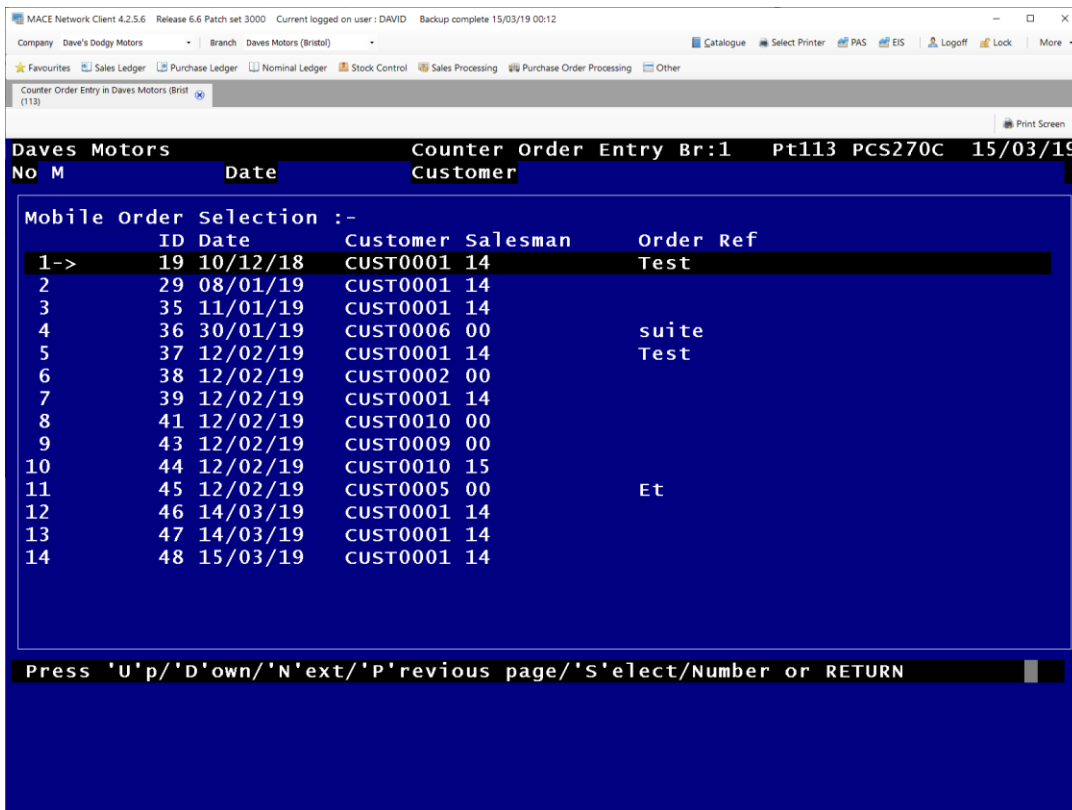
MACE Network Client 4.2.5.6 Release 6.6 Patch set 3000 Current logged on user : DAVID Backup complete 15/03/19 00:12

Company Dave's Dodgy Motors Branch Daves Motors (Bristol) Catalogue Select Printer PAS EIS Logoff Lock More

Favourites Sales Ledger Purchase Ledger Nominal Ledger Stock Control Sales Processing Purchase Order Processing Other

Counter Order Entry in Daves Motors (Brist (113)

Print Screen

Daves Motors Counter Order Entry Br:1 Pt113 PCS270C 15/03/19
No M Date Customer

Mobile Order Selection :-

| | ID | Date | Customer | Salesman | Order Ref |
|---|---|---|---|---|---|
| 1-> | 19 | 10/12/18 | CUST0001 | 14 | Test |
| 2 | 29 | 08/01/19 | CUST0001 | 14 | |
| 3 | 35 | 11/01/19 | CUST0001 | 14 | |
| 4 | 36 | 30/01/19 | CUST0006 | 00 | suite |
| 5 | 37 | 12/02/19 | CUST0001 | 14 | Test |
| 6 | 38 | 12/02/19 | CUST0002 | 00 | |
| 7 | 39 | 12/02/19 | CUST0001 | 14 | |
| 8 | 41 | 12/02/19 | CUST0010 | 00 | |
| 9 | 43 | 12/02/19 | CUST0009 | 00 | |
| 10 | 44 | 12/02/19 | CUST0010 | 15 | |
| 11 | 45 | 12/02/19 | CUST0005 | 00 | Et |
| 12 | 46 | 14/03/19 | CUST0001 | 14 | |
| 13 | 47 | 14/03/19 | CUST0001 | 14 | |
| 14 | 48 | 15/03/19 | CUST0001 | 14 | |

Press 'U'p/'D'own/'N'ext/'P'revious page/'S'elect/Number or RETURN